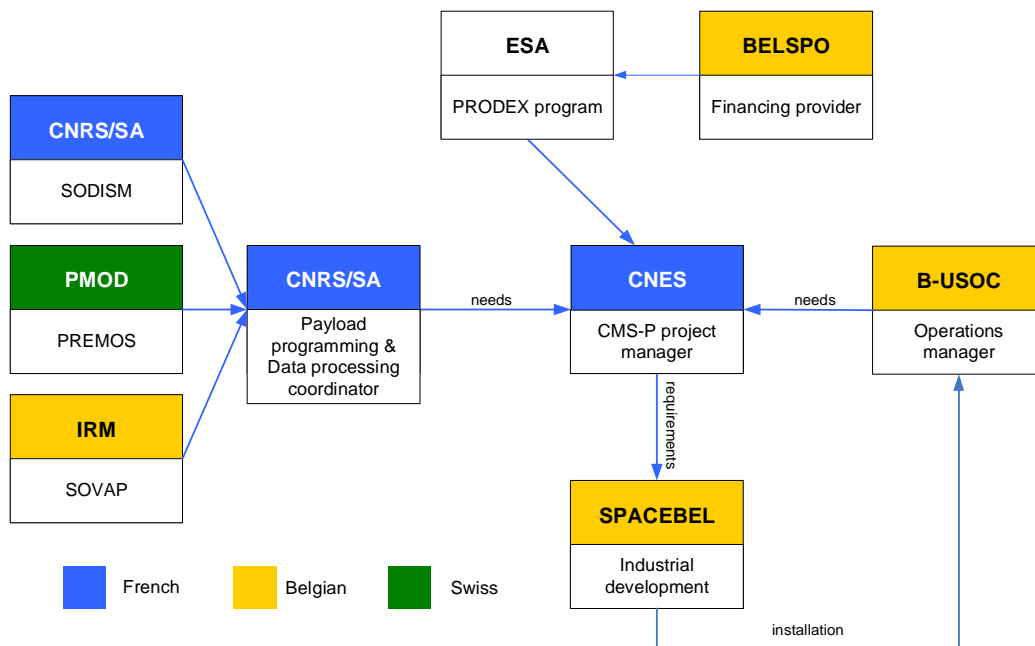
ESA

PRODEX program

BELSPO

Financing provider

CNRS/SA

SODISM

PMOD

PREMOS

IRM

SOVAP

CNRS/SA

Payload programming & Data processing coordinator

needs

CNES

CMS-P project manager

needs

B-USOC

Operations manager

requirements

SPACEBEL

Industrial development

installation

French

Belgian

Swiss